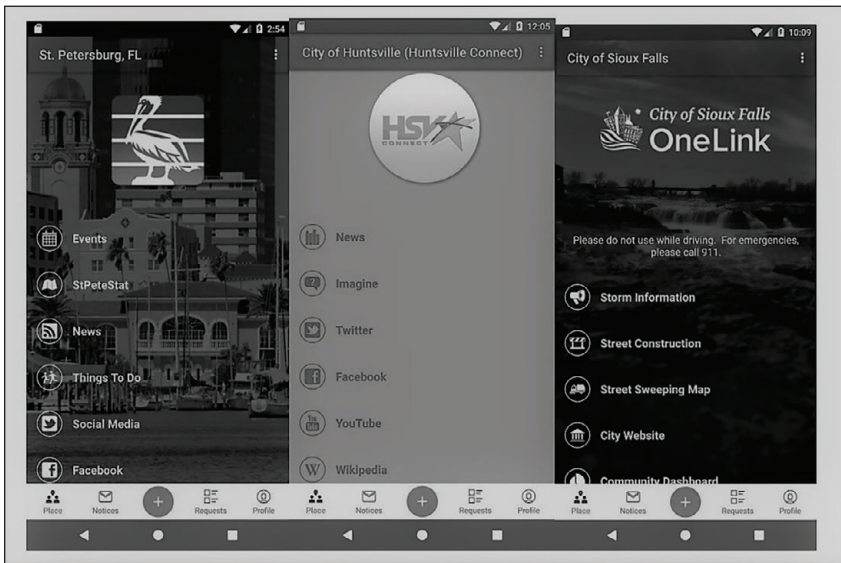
2:54

St. Petersburg, FL

Events

StPeteStat

News

Things To Do

Social Media

Facebook

Place Notices + Requests Profile

12:05

City of Huntsville (Huntsville Connect)

HSV CONNECT

News

Imagine

Twitter

Facebook

YouTube

Wikipedia

Place Notices + Requests Profile

10:09

City of Sioux Falls

City of Sioux Falls OneLink

Please do not use while driving. For emergencies, please call 911.

Storm Information

Street Construction

Street Sweeping Map

City Website

Community Dashboard

Place Notices + Requests Profile